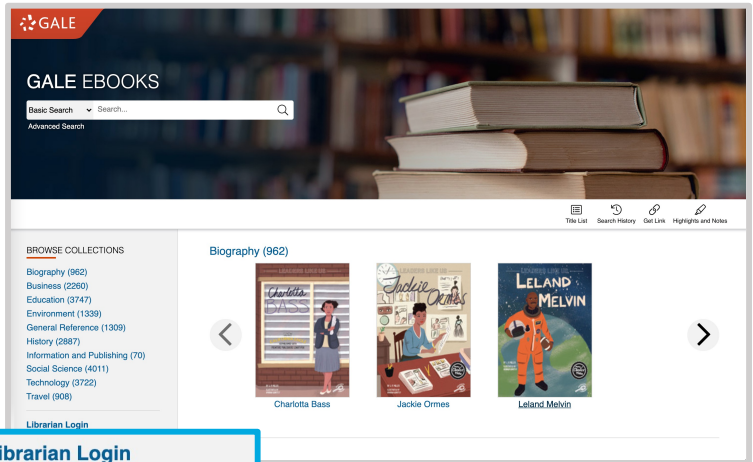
GALE

GALE EBOOKS

Basic Search Search...

Advanced Search

Title List Search History Get Link Highlights and Notes

BROWSE COLLECTIONS

Biography (962)
Business (2260)
Education (3747)
Environment (1339)
General Reference (1309)
History (2887)
Information and Publishing (70)
Social Science (4011)
Technology (3722)
Travel (908)

Librarian Login

Biography (962)

LEADERS LIKE US
Charlotta Bass

LEADERS LIKE US
Jackie Ormes

LEADERS LIKE US
LELAND MELVIN

Charlotta Bass

Jackie Ormes

Leland Melvin

ibrarian Login